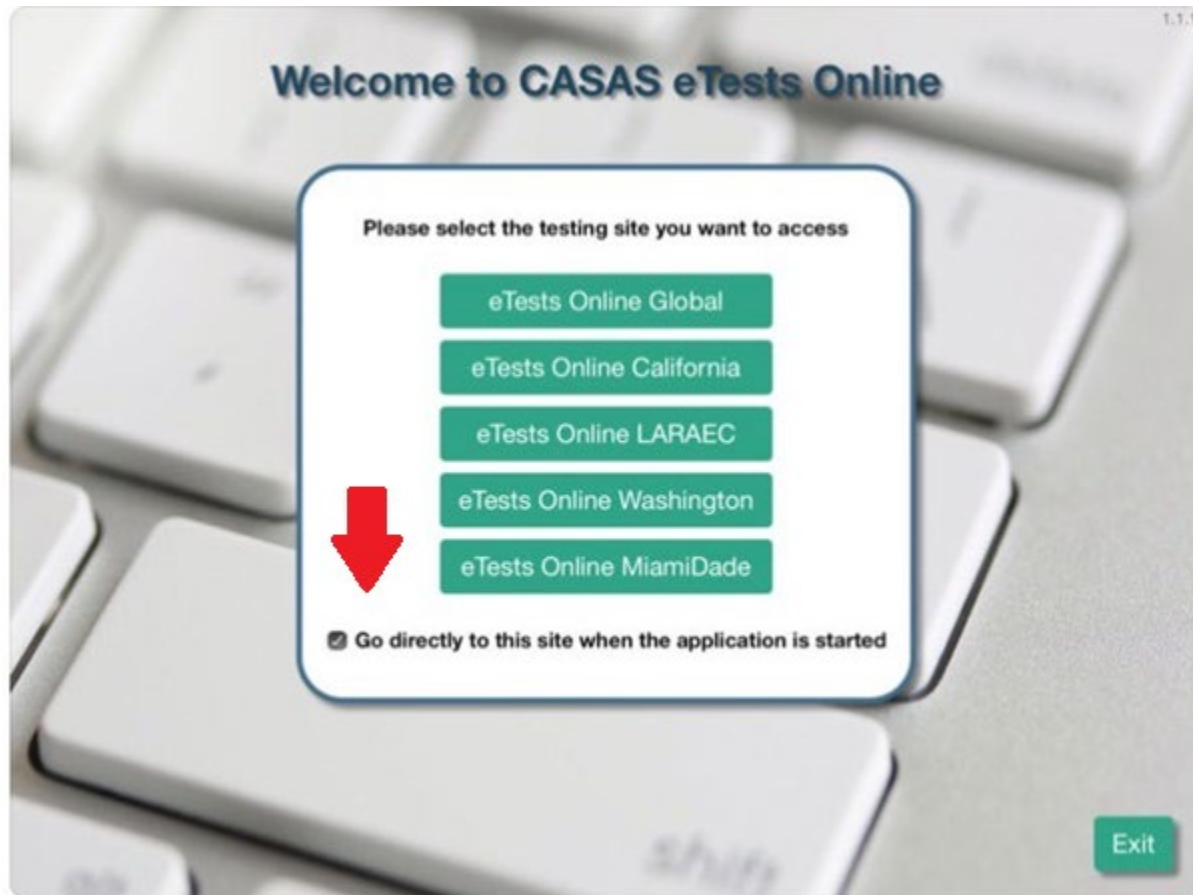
1.1.1

Welcome to CASAS eTests Online

Please select the testing site you want to access

eTests Online Global

eTests Online California

eTests Online LARAEC

eTests Online Washington

eTests Online MiamiDade

Go directly to this site when the application is started

Exit

shift